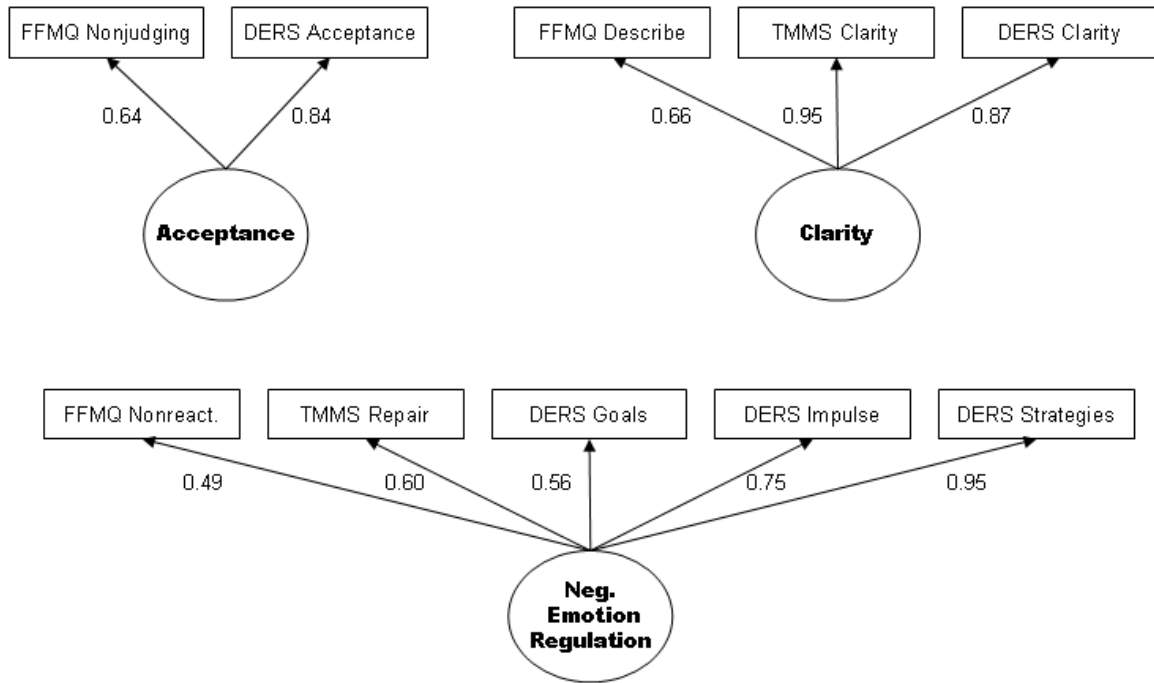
FFMQ Nonjudging
DERS Acceptance
0.64
0.84
Acceptance

FFMQ Describe
TMMS Clarity
DERS Clarity
0.66
0.95
0.87
Clarity

FFMQ Nonreact.
TMMS Repair
DERS Goals
DERS Impulse
DERS Strategies
0.49
0.60
0.56
0.75
0.95
Neg. Emotion Regulation